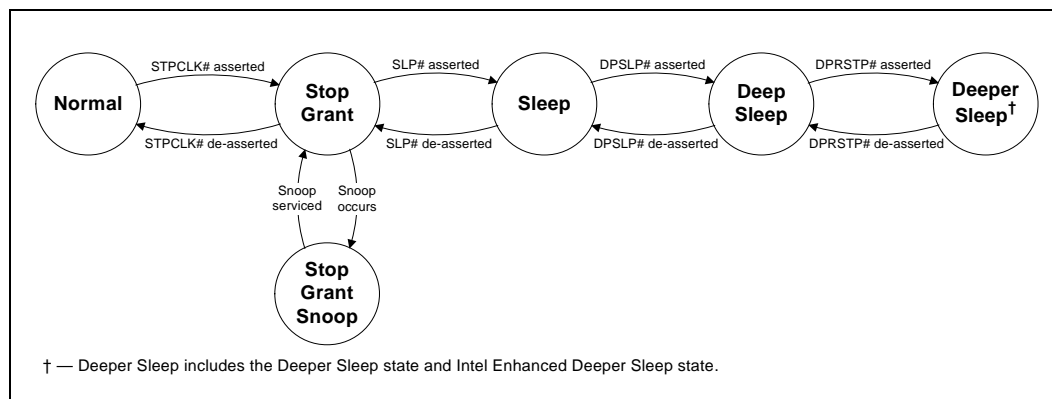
STPCLK# asserted

Normal

STPCLK# de-asserted

Stop Grant

SLP# asserted

SLP# de-asserted

Sleep

DPSLP# asserted

DPSLP# de-asserted

Deep Sleep

DPRSTP# asserted

DPRSTP# de-asserted

Deeper Sleep†

Snoop serviced

Snoop occurs

Stop Grant Snoop

† — Deeper Sleep includes the Deeper Sleep state and Intel Enhanced Deeper Sleep state.